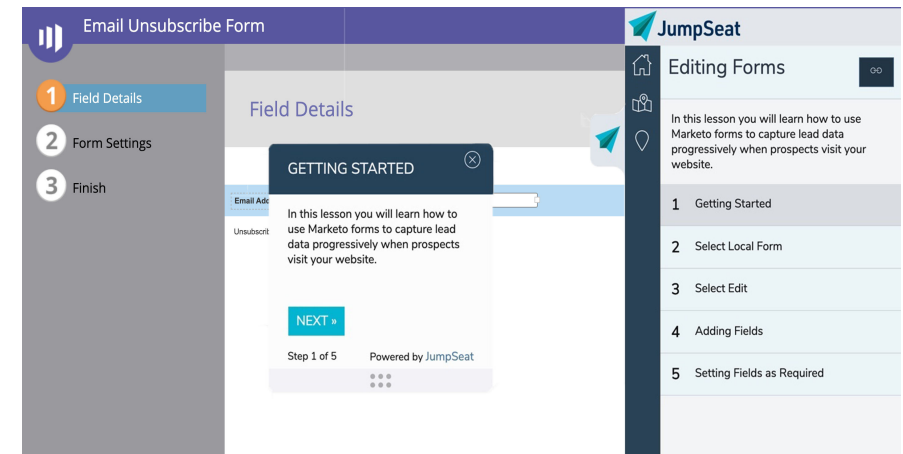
Email Unsubscribe Form

1 Field Details

2 Form Settings

3 Finish

Field Details

Email Add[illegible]

Unsubscrit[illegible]

GETTING STARTED

In this lesson you will learn how to use Marketo forms to capture lead data progressively when prospects visit your website.

NEXT »

Step 1 of 5

Powered by JumpSeat

JumpSeat

Editing Forms

In this lesson you will learn how to use Marketo forms to capture lead data progressively when prospects visit your website.

1 Getting Started

2 Select Local Form

3 Select Edit

4 Adding Fields

5 Setting Fields as Required